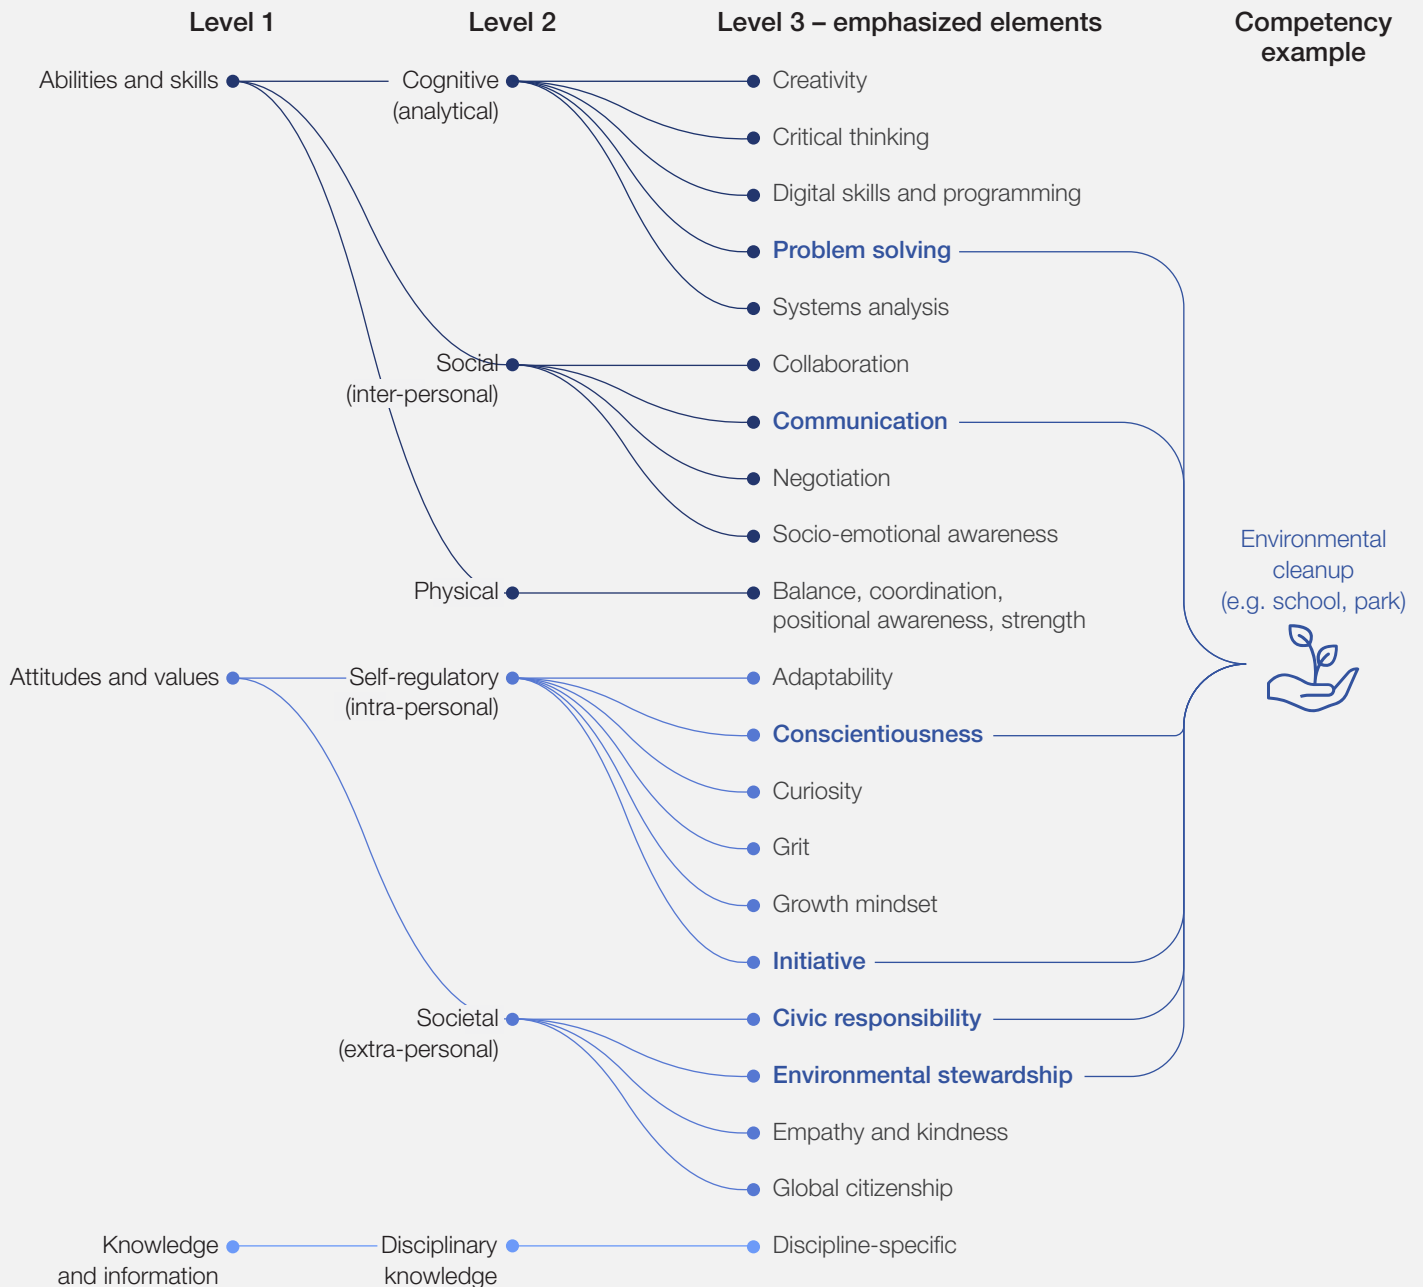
Level 1

Level 2

Level 3 – emphasized elements

Competency example

Abilities and skills

Cognitive (analytical)

Creativity

Critical thinking

Digital skills and programming

Problem solving

Systems analysis

Social (inter-personal)

Collaboration

Communication

Negotiation

Socio-emotional awareness

Physical

Balance, coordination, positional awareness, strength

Environmental cleanup (e.g. school, park)

Attitudes and values

Self-regulatory (intra-personal)

Adaptability

Conscientiousness

Curiosity

Grit

Growth mindset

Initiative

Societal (extra-personal)

Civic responsibility

Environmental stewardship

Empathy and kindness

Global citizenship

Knowledge and information

Disciplinary knowledge

Discipline-specific